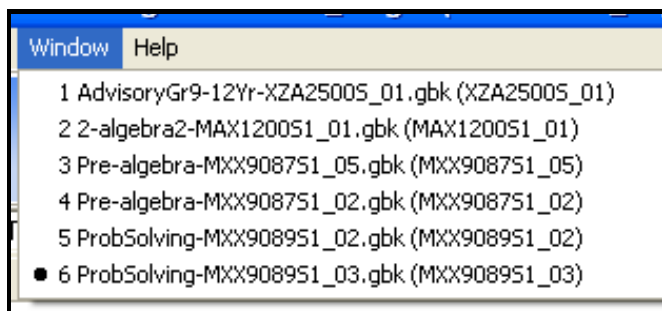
Window Help

1 AdvisoryGr9-12Yr-XZA2500S_01.gbk (XZA2500S_01)
2 2-algebra2-MAX1200S1_01.gbk (MAX1200S1_01)
3 Pre-algebra-MXX9087S1_05.gbk (MXX9087S1_05)
4 Pre-algebra-MXX9087S1_02.gbk (MXX9087S1_02)
5 ProbSolving-MXX9089S1_02.gbk (MXX9089S1_02)
• 6 ProbSolving-MXX9089S1_03.gbk (MXX9089S1_03)